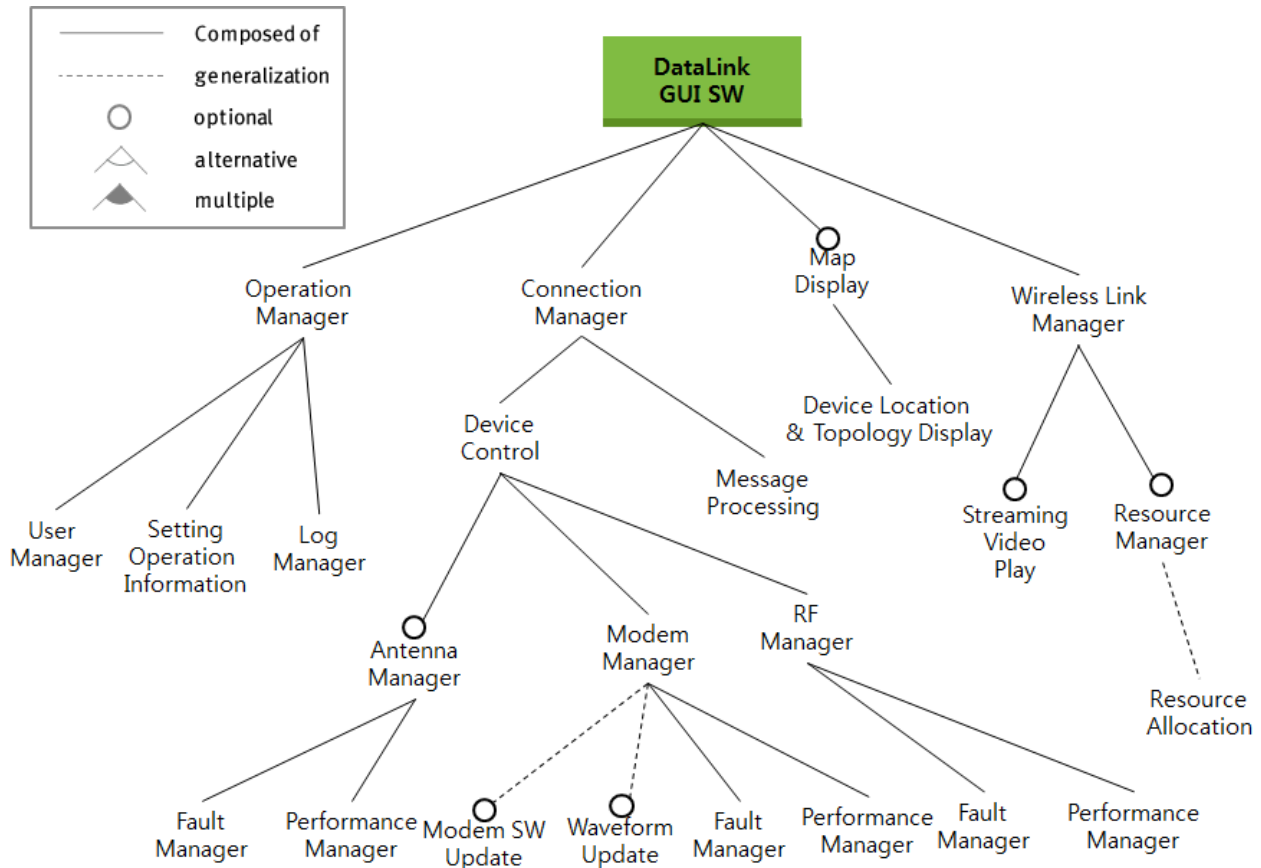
Composed of
generalization
optional
alternative
multiple

DataLink GUI SW

Operation Manager

Connection Manager

Map Display

Wireless Link Manager

User Manager

Setting Operation Information

Log Manager

Device Control

Message Processing

Device Location & Topology Display

Streaming Video Play

Resource Manager

Resource Allocation

Antenna Manager

Modem Manager

RF Manager

Fault Manager

Performance Manager

Modem SW Update

Waveform Update

Fault Manager

Performance Manager

Fault Manager

Performance Manager